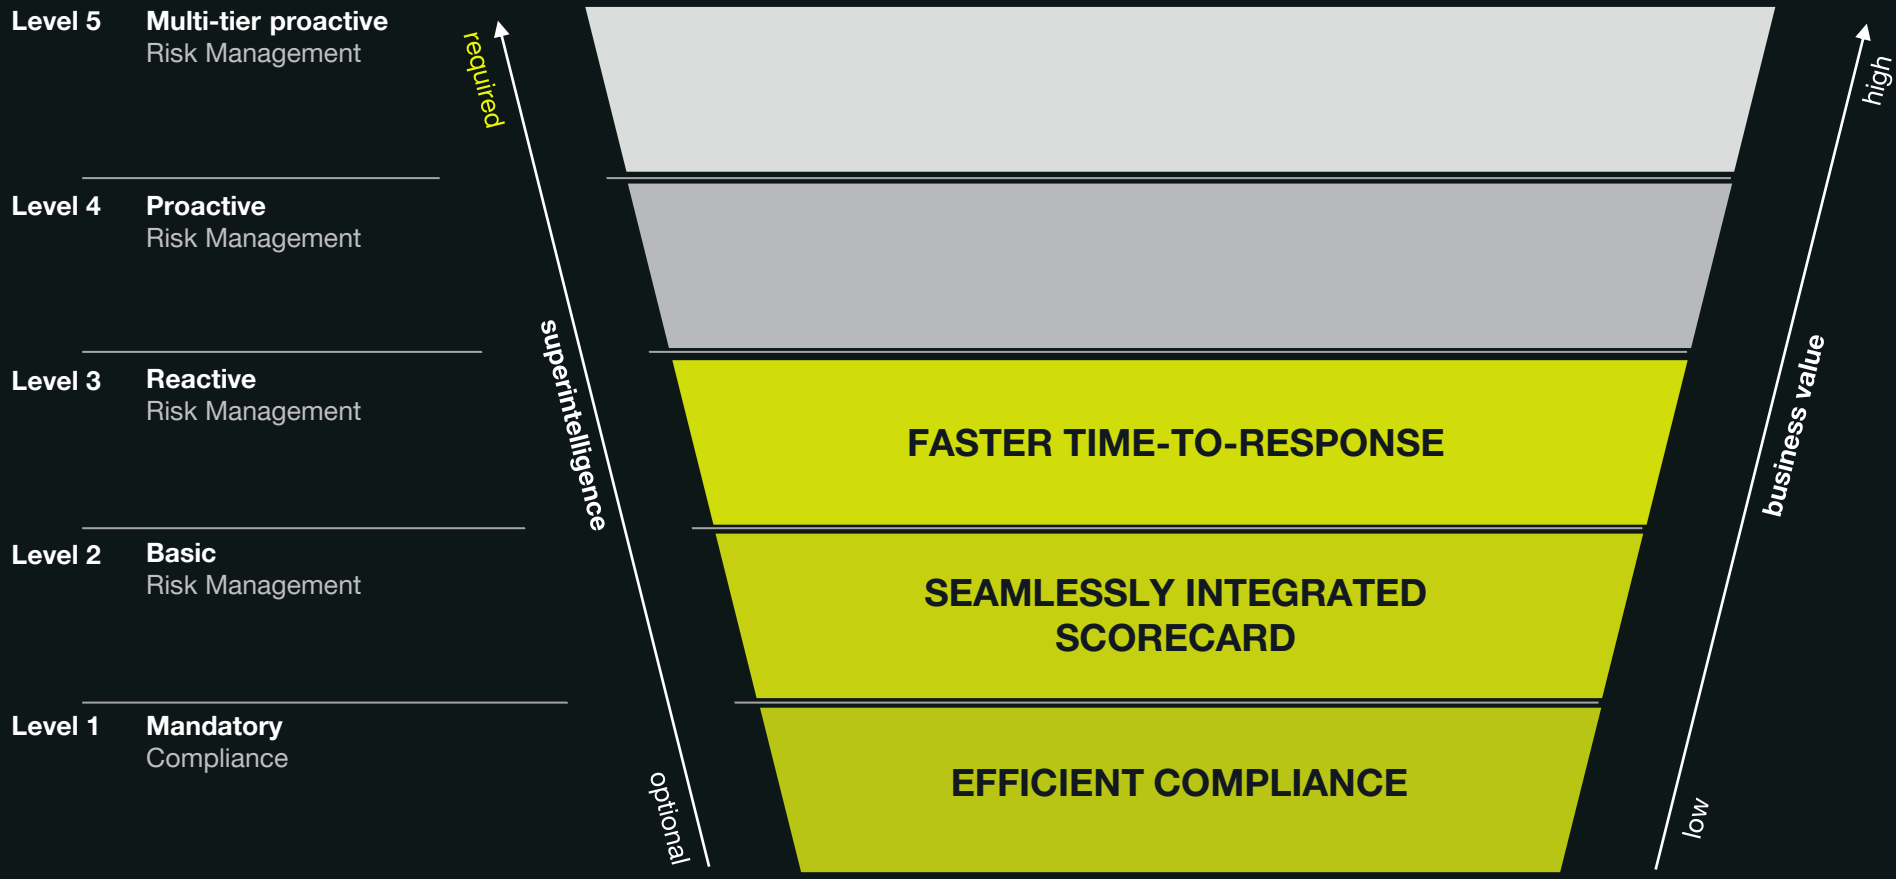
Level 5 Multi-tier proactive
Risk Management

Level 4 Proactive
Risk Management

Level 3 Reactive
Risk Management

Level 2 Basic
Risk Management

Level 1 Mandatory
Compliance

required

superintelligence

optional

FASTER TIME-TO-RESPONSE

SEAMLESSLY INTEGRATED SCORECARD

EFFICIENT COMPLIANCE

high

business value

low